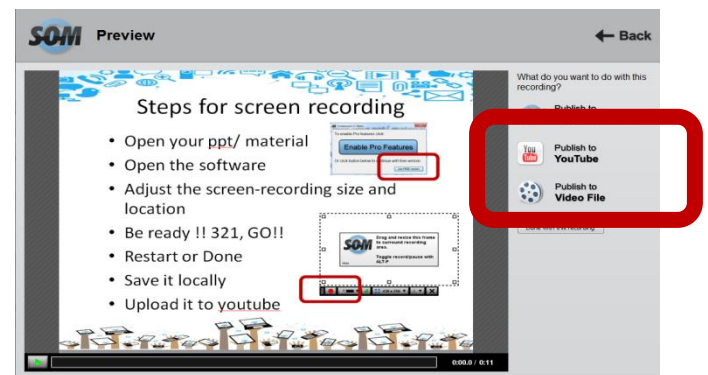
SOM Preview

Back

Steps for screen recording

- Open your ppt/ material
- Open the software
- Adjust the screen-recording size and location
- Be ready !! 321, GO!!
- Restart or Done
- Save it locally
- Upload it to youtube

Enable Pro Features

SOM

Drag and resize this frame to surround recording area.

Toggle record/pause with ALT-P

0:00.0 / 0:11

What do you want to do with this recording?

Publish to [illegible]

You Tube Publish to YouTube

Publish to Video File

Done with this recording